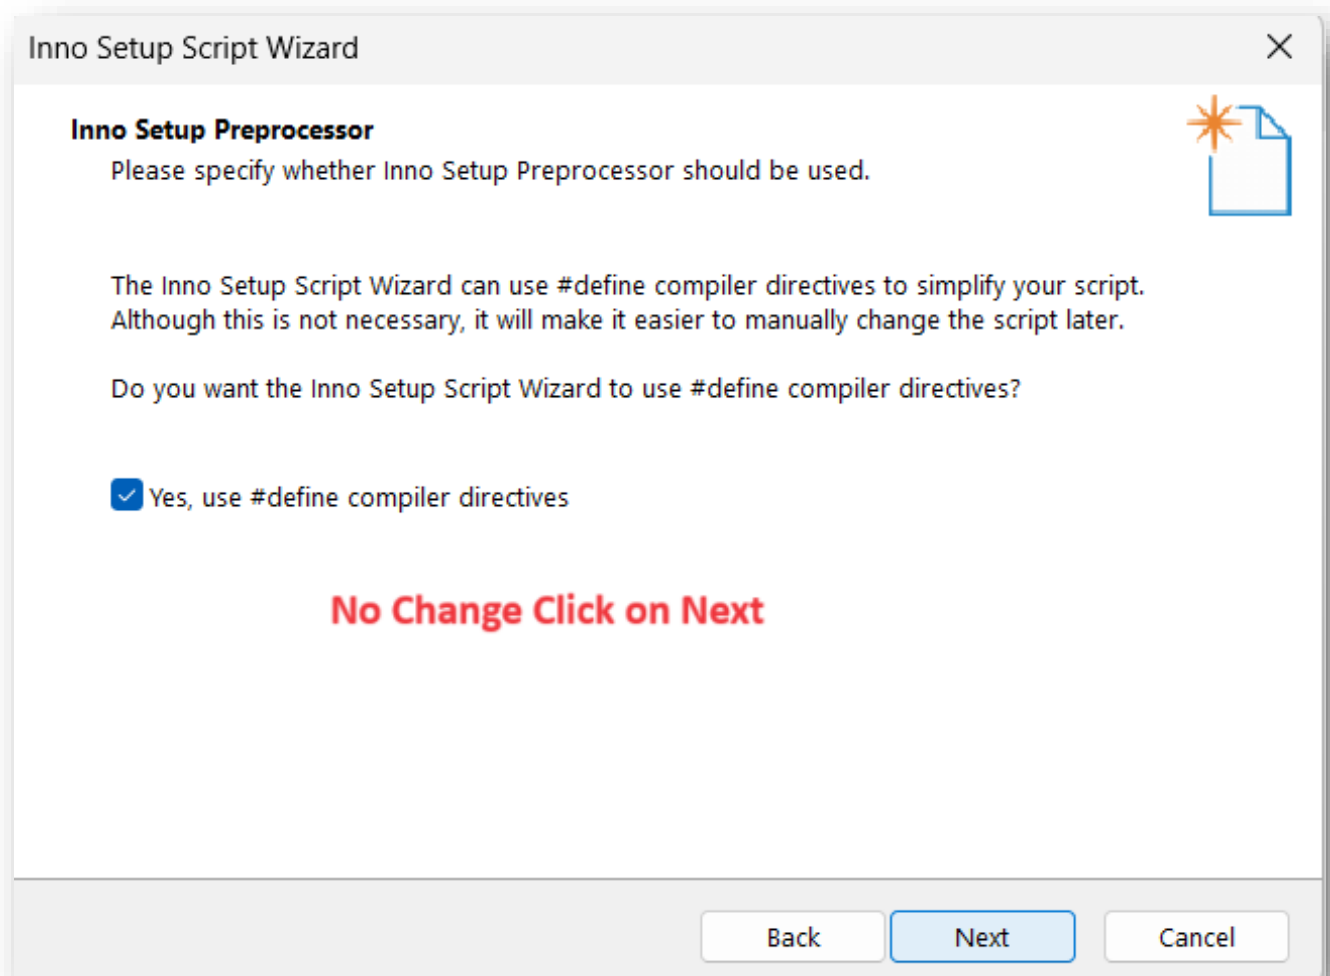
Inno Setup Script Wizard

Inno Setup Preprocessor
Please specify whether Inno Setup Preprocessor should be used.

The Inno Setup Script Wizard can use #define compiler directives to simplify your script. Although this is not necessary, it will make it easier to manually change the script later.

Do you want the Inno Setup Script Wizard to use #define compiler directives?

Yes, use #define compiler directives

No Change Click on Next

Back
Next
Cancel